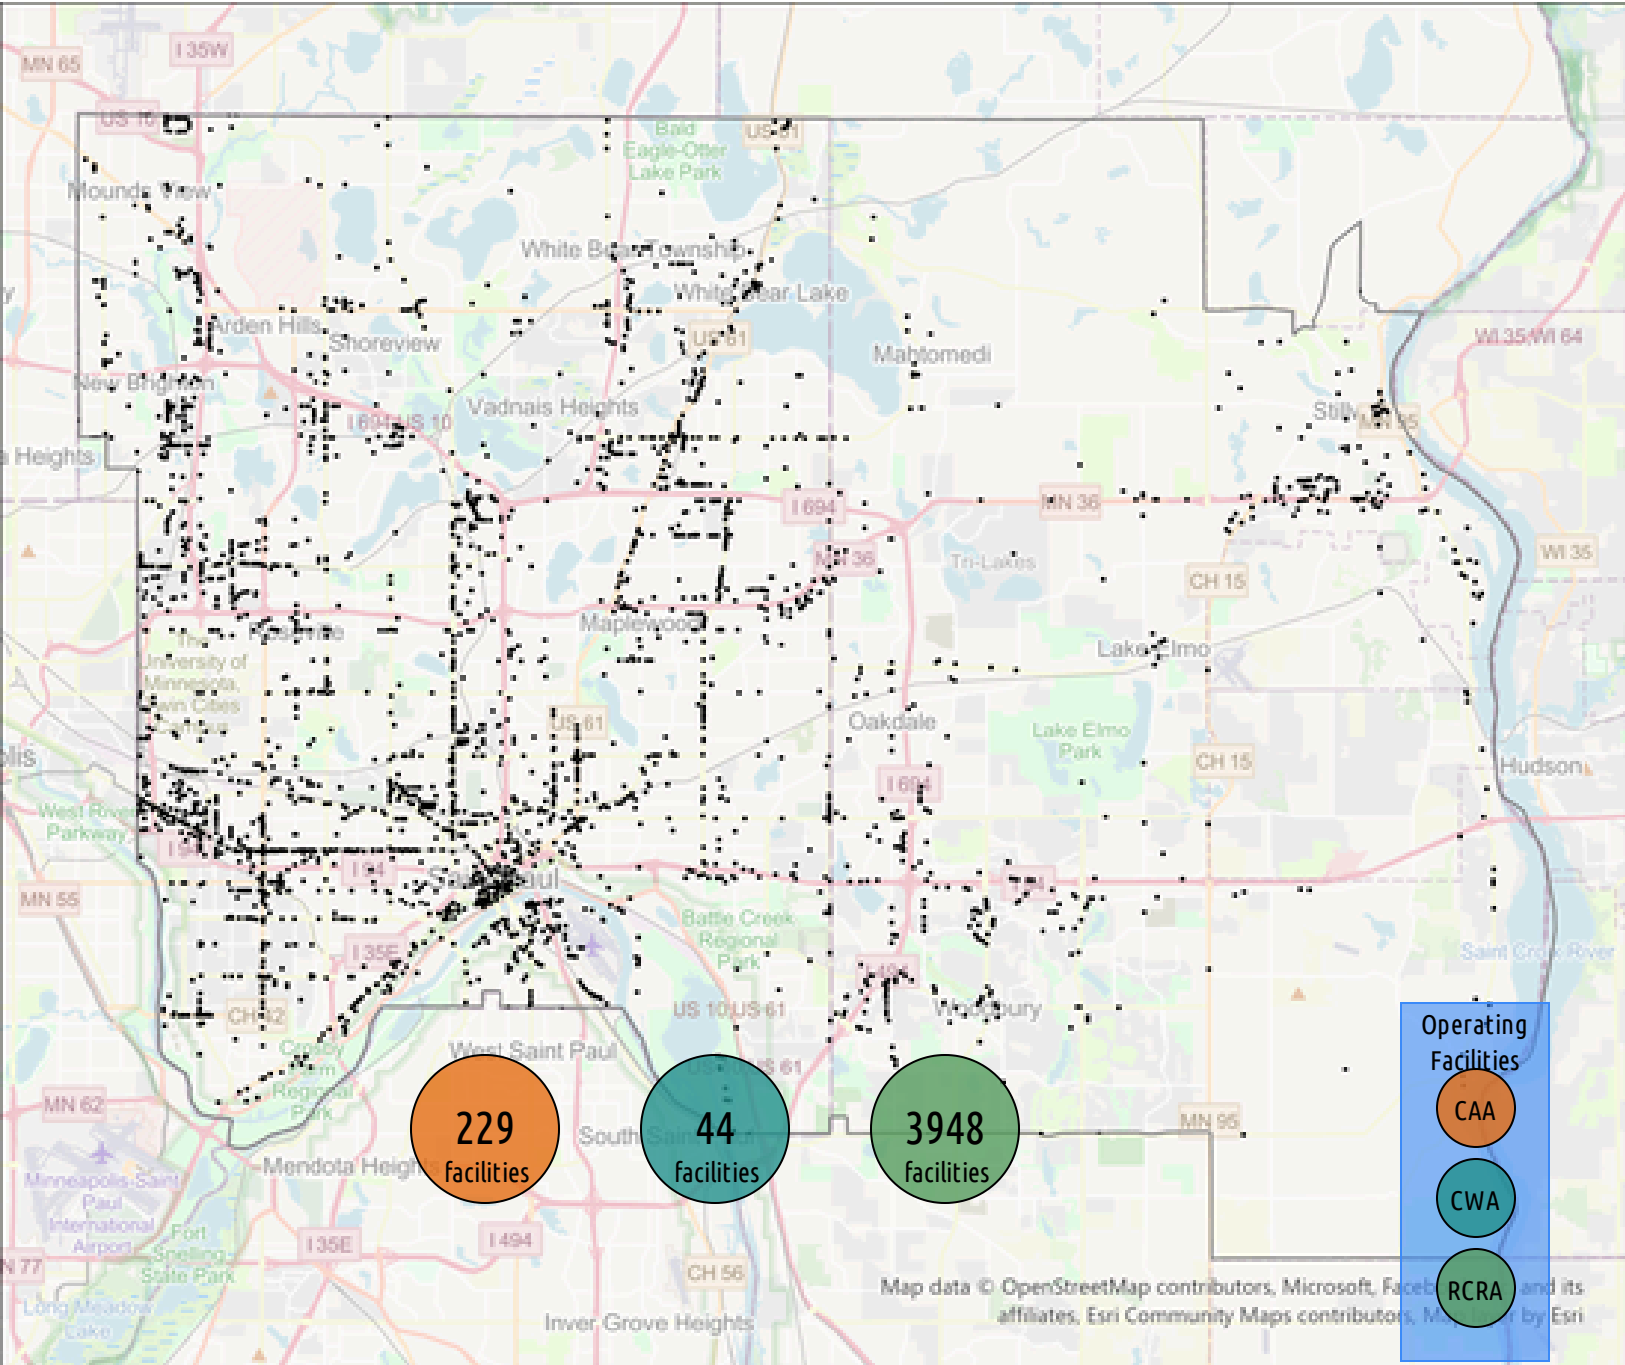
MN 65
I 35W
US 10
Bald Eagle-Otter Lake Park
US 61
Mounds View
White Bear Township
White Bear Lake
Arden Hills
Shoreview
US 61
Mahtomedi
New Brighton
WI 35;WI 64
Vadnais Heights
I 694;US 10
Stillwater
MN 95
a Heights
I 694
MN 36
MN 36
Tri-Lakes
WI 35
CH 15
The University of Minnesota, Twin Cities Campus
Roseville
Maplewood
Lake Elmo
US 61
Oakdale
Lake Elmo Park
olis
CH 15
I 694
Hudson
West River Parkway
I 94
I 94
MN 55
Saint Paul
I 94
Battle Creek Regional Park
I 35E
Saint Croix River
I 494
CH 42
US 10;US 61
Woodbury
Crosby Farm Regional Park
West Saint Paul
US 10;US 61
MN 62
South Saint Paul
MN 95
Mendota Heights
Minneapolis-Saint Paul International Airport
Fort Snelling State Park
I 35E
I 494
MN 77
CH 56
Long Meadow Lake
Inver Grove Heights
Map data © OpenStreetMap contributors, Microsoft, Facebook, Inc. and its affiliates, Esri Community Maps contributors, Map layer by Esri
229 facilities
44 facilities
3948 facilities
Operating Facilities
CAA
CWA
RCRA